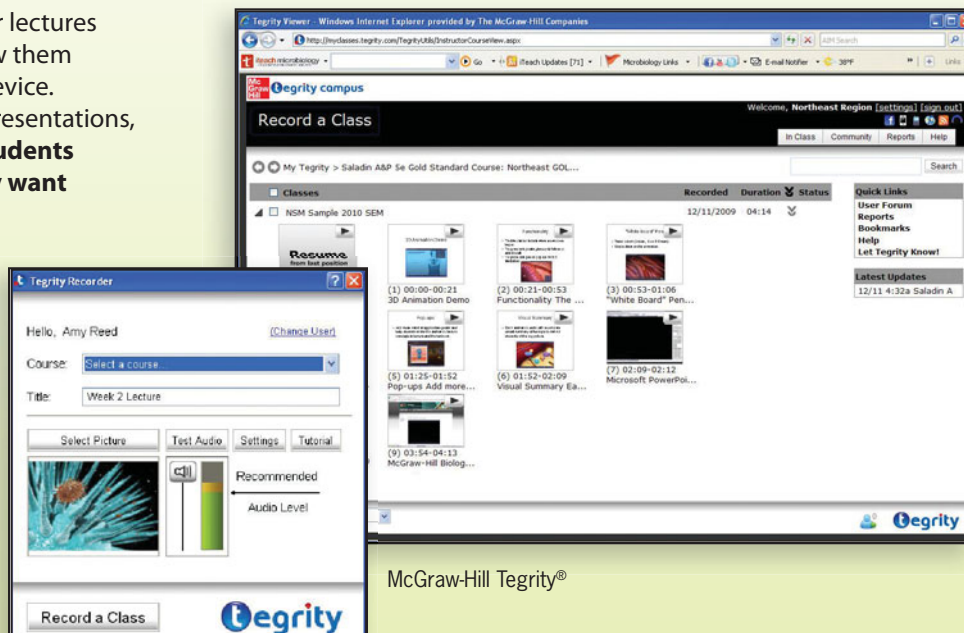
r lectures
w them
evice.
resentations,
udents
y want

Tegrity Viewer - Windows Internet Explorer provided by The McGraw Hill Companies

http://myclasses.tegrity.com/TegrityUtils/InstructorCourseView.aspx

AIM Search

iteach microbiology

Go

iTeach Updates [71]

Microbiology Links

E-mail Notifier

38°F

Links

Mc Graw Hill

Tegrity campus

Welcome, Northeast Region [settings] [sign out]

Record a Class

In Class | Community | Reports | Help

My Tegrity > Saladin A&P 5e Gold Standard Course: Northeast GOL...

Search

Classes | Recorded | Duration | Status

NSM Sample 2010 SEM | 12/11/2009 | 04:14

Resume from last position

(1) 00:00-00:21 3D Animation Demo

(2) 00:21-00:53 Functionality The ...

(3) 00:53-01:06 "White Board" Pen...

(5) 01:25-01:52 Pop-ups Add more...

(6) 01:52-02:09 Visual Summary Ea...

(7) 02:09-02:12 Microsoft PowerPoi...

(9) 03:54-04:13 McGraw-Hill Biolog...

Quick Links
User Forum
Reports
Bookmarks
Help
Let Tegrity Know!

Latest Updates
12/11 4:32a Saladin A

Tegrity

Tegrity Recorder

Hello, Amy Reed

(Change User)

Course: Select a course...

Title: Week 2 Lecture

Select Picture | Test Audio | Settings | Tutorial

Recommended

Audio Level

Record a Class

Tegrity

McGraw-Hill Tegrity®